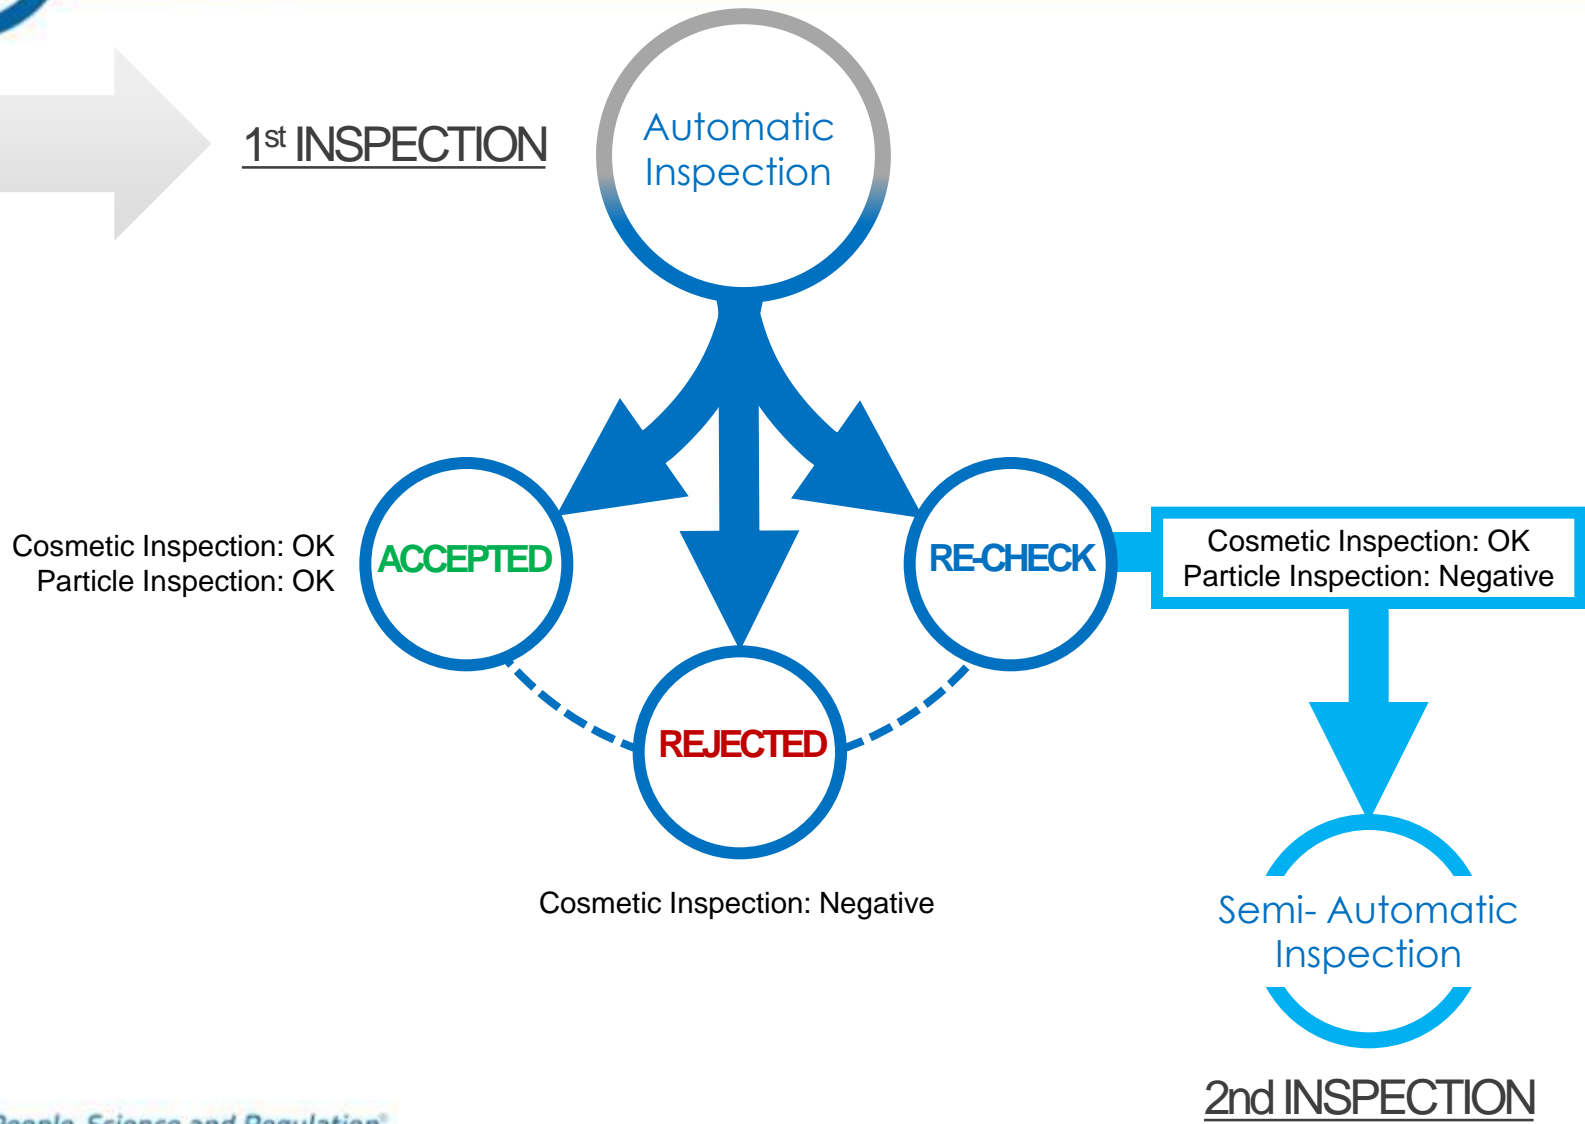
1$^{st}$ INSPECTION

Automatic Inspection

Cosmetic Inspection: OK
Particle Inspection: OK

ACCEPTED

REJECTED

RE-CHECK

Cosmetic Inspection: OK
Particle Inspection: Negative

Cosmetic Inspection: Negative

Semi- Automatic Inspection

2nd INSPECTION

People, Science and Regulation